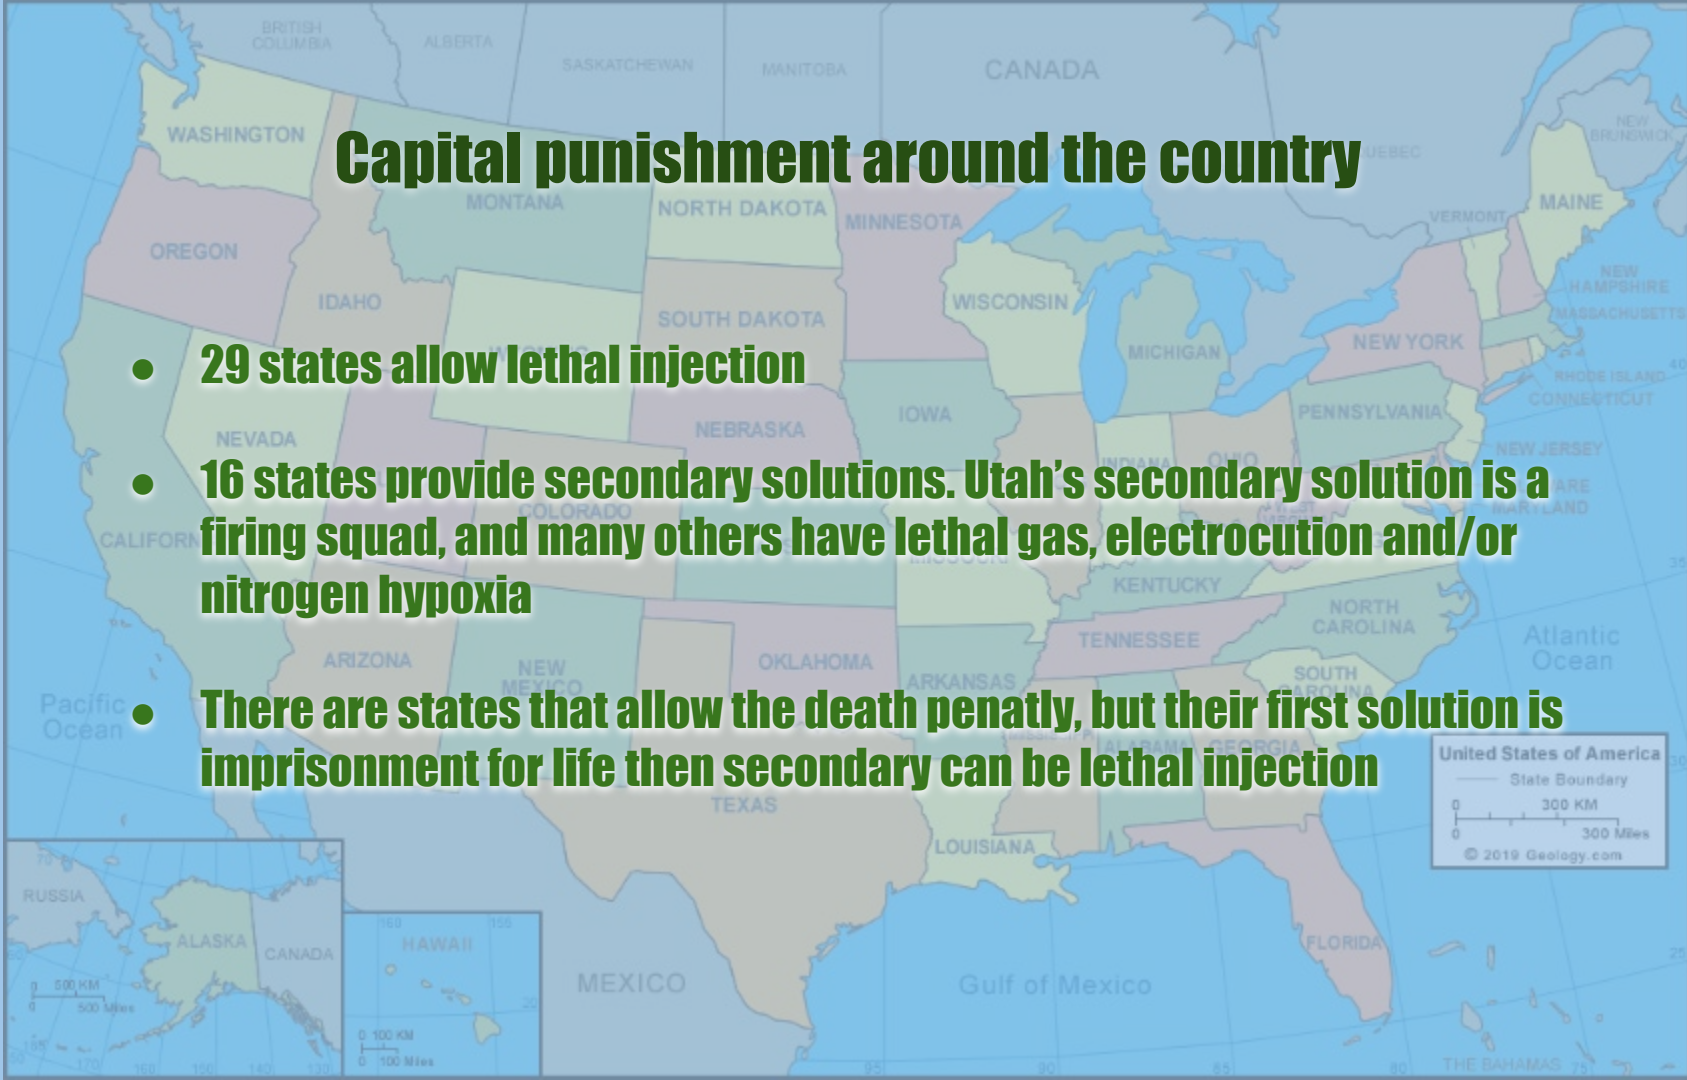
Capital punishment around the country

- 29 states allow lethal injection
- 16 states provide secondary solutions. Utah's secondary solution is a firing squad, and many others have lethal gas, electrocution and/or nitrogen hypoxia
- There are states that allow the death penatly, but their first solution is imprisonment for life then secondary can be lethal injection

BRITISH COLUMBIA ALBERTA SASKATCHEWAN MANITOBA CANADA QUEBEC NEW BRUNSWICK WASHINGTON MONTANA NORTH DAKOTA MINNESOTA VERMONT MAINE OREGON IDAHO WISCONSIN NEW HAMPSHIRE MASSACHUSETTS SOUTH DAKOTA MICHIGAN NEW YORK RHODE ISLAND CONNECTICUT IOWA PENNSYLVANIA NEVADA NEBRASKA INDIANA OHIO NEW JERSEY DELAWARE MARYLAND CALIFORNIA COLORADO MISSOURI KENTUCKY NORTH CAROLINA TENNESSEE Atlantic Ocean ARIZONA NEW MEXICO OKLAHOMA ARKANSAS SOUTH CAROLINA Pacific Ocean MISSISSIPPI ALABAMA GEORGIA TEXAS LOUISIANA FLORIDA

United States of America
State Boundary
0 300 KM
0 300 Miles
© 2019 Geology.com

RUSSIA ALASKA CANADA 500 KM 500 Miles HAWAII 100 KM 100 Miles MEXICO Gulf of Mexico THE BAHAMAS